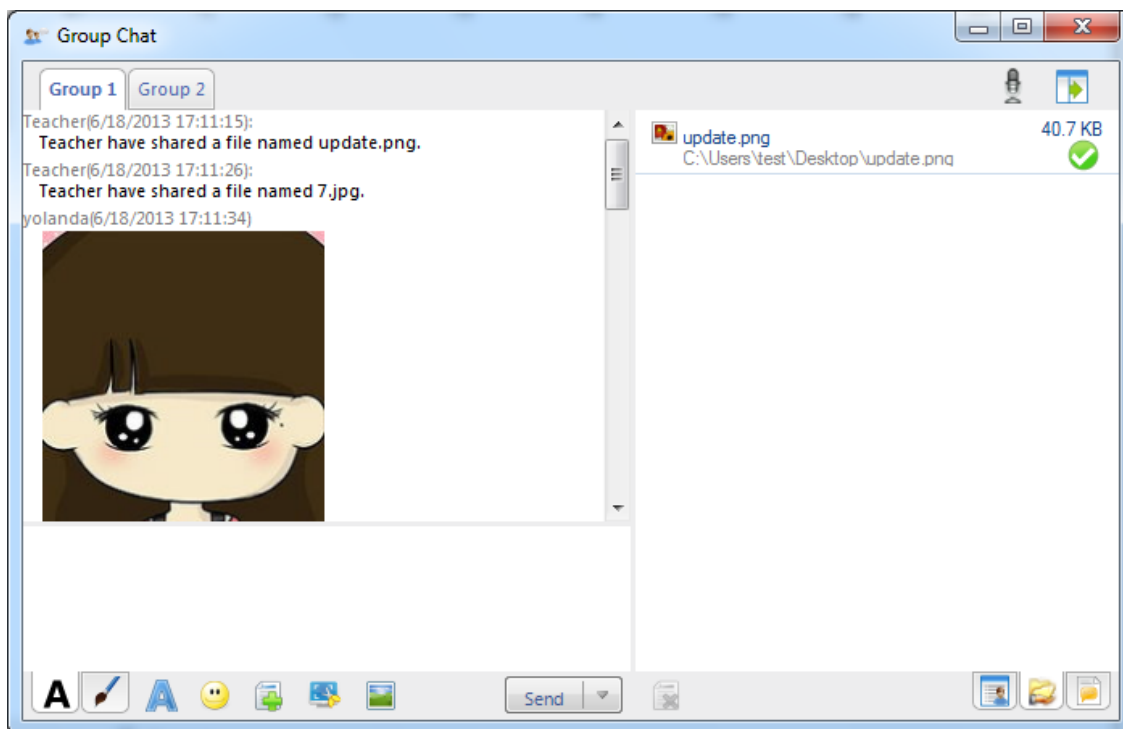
Group Chat

Group 1
Group 2

Teacher(6/18/2013 17:11:15):
Teacher have shared a file named update.png.
Teacher(6/18/2013 17:11:26):
Teacher have shared a file named 7.jpg.
yolanda(6/18/2013 17:11:34)

update.png
40.7 KB
C:\Users\test\Desktop\update.png

A
A
Send